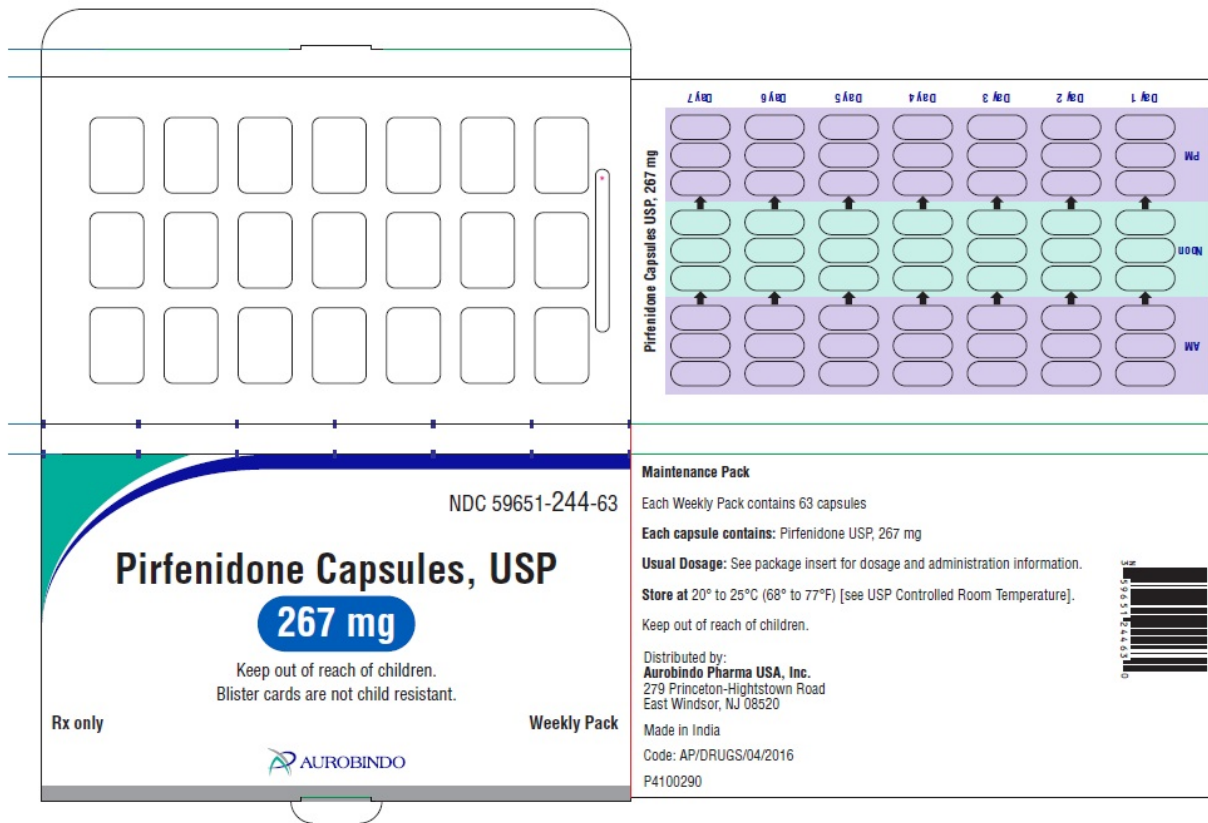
Day 7 Day 6 Day 5 Day 4 Day 3 Day 2 Day 1

PM

Noon

AM

Pirfenidone Capsules USP, 267 mg

NDC 59651-244-63

Pirfenidone Capsules, USP

267 mg

Keep out of reach of children.
Blister cards are not child resistant.

Rx only

Weekly Pack

AUROBINDO

Maintenance Pack

Each Weekly Pack contains 63 capsules

Each capsule contains: Pirfenidone USP, 267 mg

Usual Dosage: See package insert for dosage and administration information.

Store at 20° to 25°C (68° to 77°F) [see USP Controlled Room Temperature].

Keep out of reach of children.

Distributed by:
Aurobindo Pharma USA, Inc.
279 Princeton-Hightstown Road
East Windsor, NJ 08520

Made in India

Code: AP/DRUGS/04/2016

P4100290

3 59651 24463 0